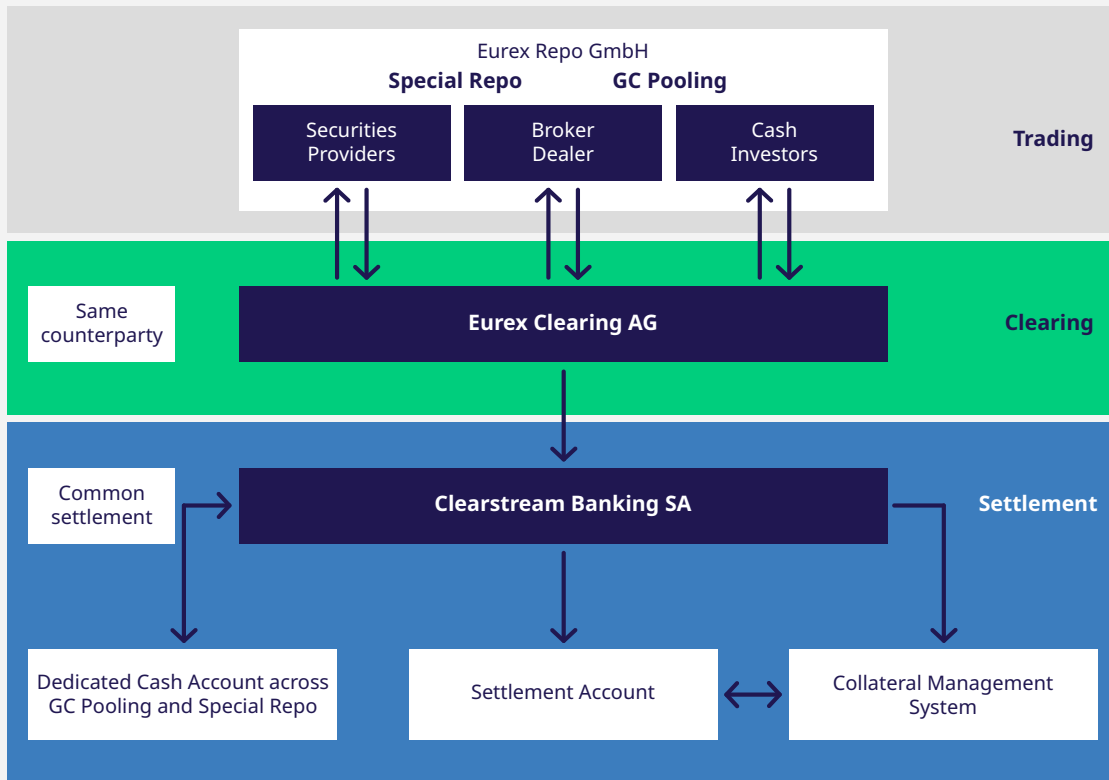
Eurex Repo GmbH

Special Repo GC Pooling

Securities Providers

Broker Dealer

Cash Investors

Trading

Same counterparty

Eurex Clearing AG

Clearing

Common settlement

Clearstream Banking SA

Settlement

Dedicated Cash Account across GC Pooling and Special Repo

Settlement Account

Collateral Management System